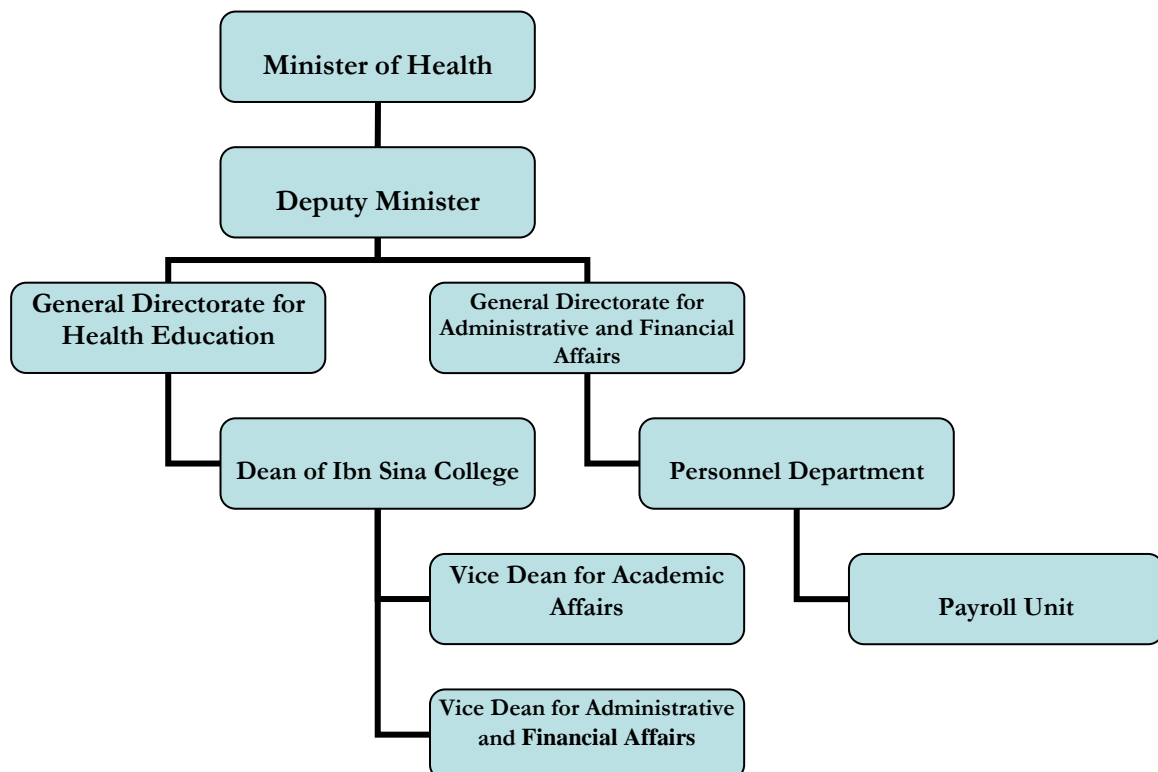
Minister of Health

Deputy Minister

General Directorate for Health Education

General Directorate for Administrative and Financial Affairs

Dean of Ibn Sina College

Personnel Department

Vice Dean for Academic Affairs

Payroll Unit

Vice Dean for Administrative and Financial Affairs